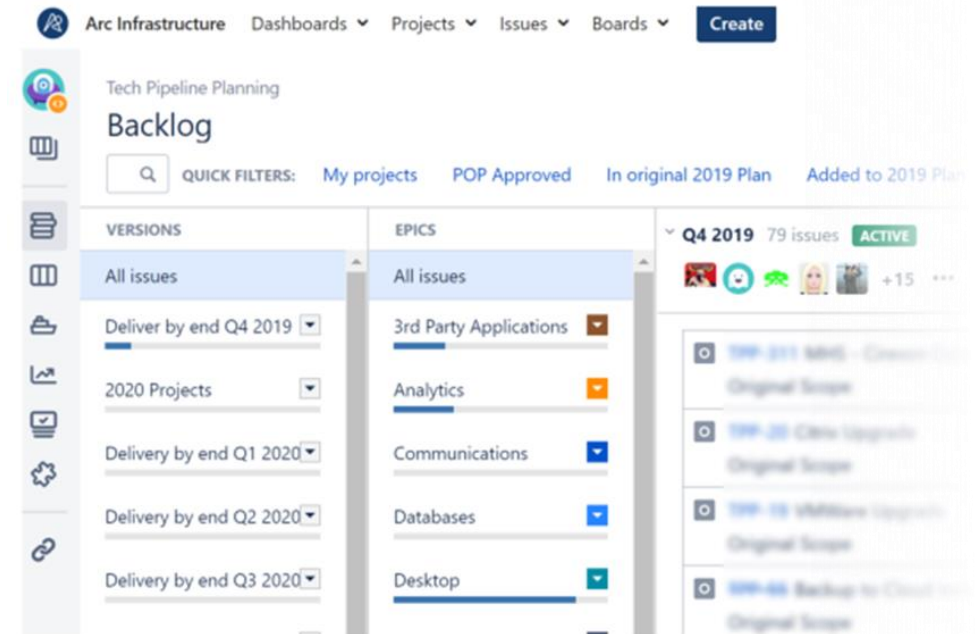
Arc Infrastructure Dashboards Projects Issues Boards Create

Tech Pipeline Planning

Backlog

QUICK FILTERS: My projects POP Approved In original 2019 Plan Added to 2019 Pla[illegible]

VERSIONS

All issues

Deliver by end Q4 2019

2020 Projects

Delivery by end Q1 2020

Delivery by end Q2 2020

Delivery by end Q3 2020

EPICS

All issues

3rd Party Applications

Analytics

Communications

Databases

Desktop

Q4 2019 79 issues ACTIVE

+15

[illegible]
Original Scope

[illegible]
Original Scope

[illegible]
Original Scope

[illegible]
Original Scope